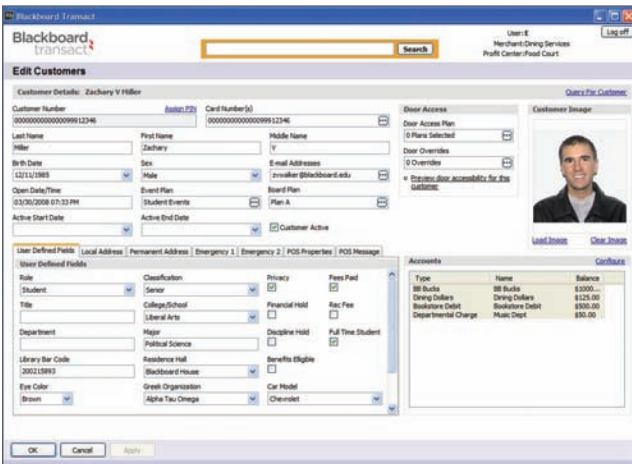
Blackboard Transact

Blackboard transact

Search

User: E
Merchant: Dining Services
Profit Center: Food Court

Log off

Edit Customers

Customer Details: Zachary V Miller

Query For Customer

Customer Number
Assign PIN
0000000000000099912346

Card Number(s)
0000000000000099912346

Last Name
Miller

First Name
Zachary

Middle Name
V

Birth Date
12/11/1985

Sex
Male

E-mail Addresses
zvwalker@blackboard.edu

Open Date/Time
03/30/2008 07:33 PM

Event Plan
Student Events

Board Plan
Plan A

Active Start Date

Active End Date

Customer Active

Door Access

Door Access Plan
0 Plans Selected

Door Overrides
0 Overrides

Preview door accessibility for this customer

Customer Image

Load Image

Clear Image

User Defined Fields | Local Address | Permanent Address | Emergency 1 | Emergency 2 | POS Properties | POS Message

User Defined Fields

Role
Student

Classification
Senior

Privacy

Fees Paid

Title

College/School
Liberal Arts

Financial Hold

Rec Fee

Department

Major
Political Science

Discipline Hold

Full Time Student

Library Bar Code
200215893

Residence Hall
Blackboard House

Benefits Eligible

Eye Color
Brown

Greek Organization
Alpha Tau Omega

Car Model
Chevrolet

Accounts

Configure

| Type | Name | Balance |
|---|---|---|
| BB Bucks | BB Bucks | $1000.... |
| Dining Dollars | Dining Dollars | $125.00 |
| Bookstore Debit | Bookstore Debit | $500.00 |
| Departmental Charge | Music Dept | $50.00 |

OK

Cancel

Apply